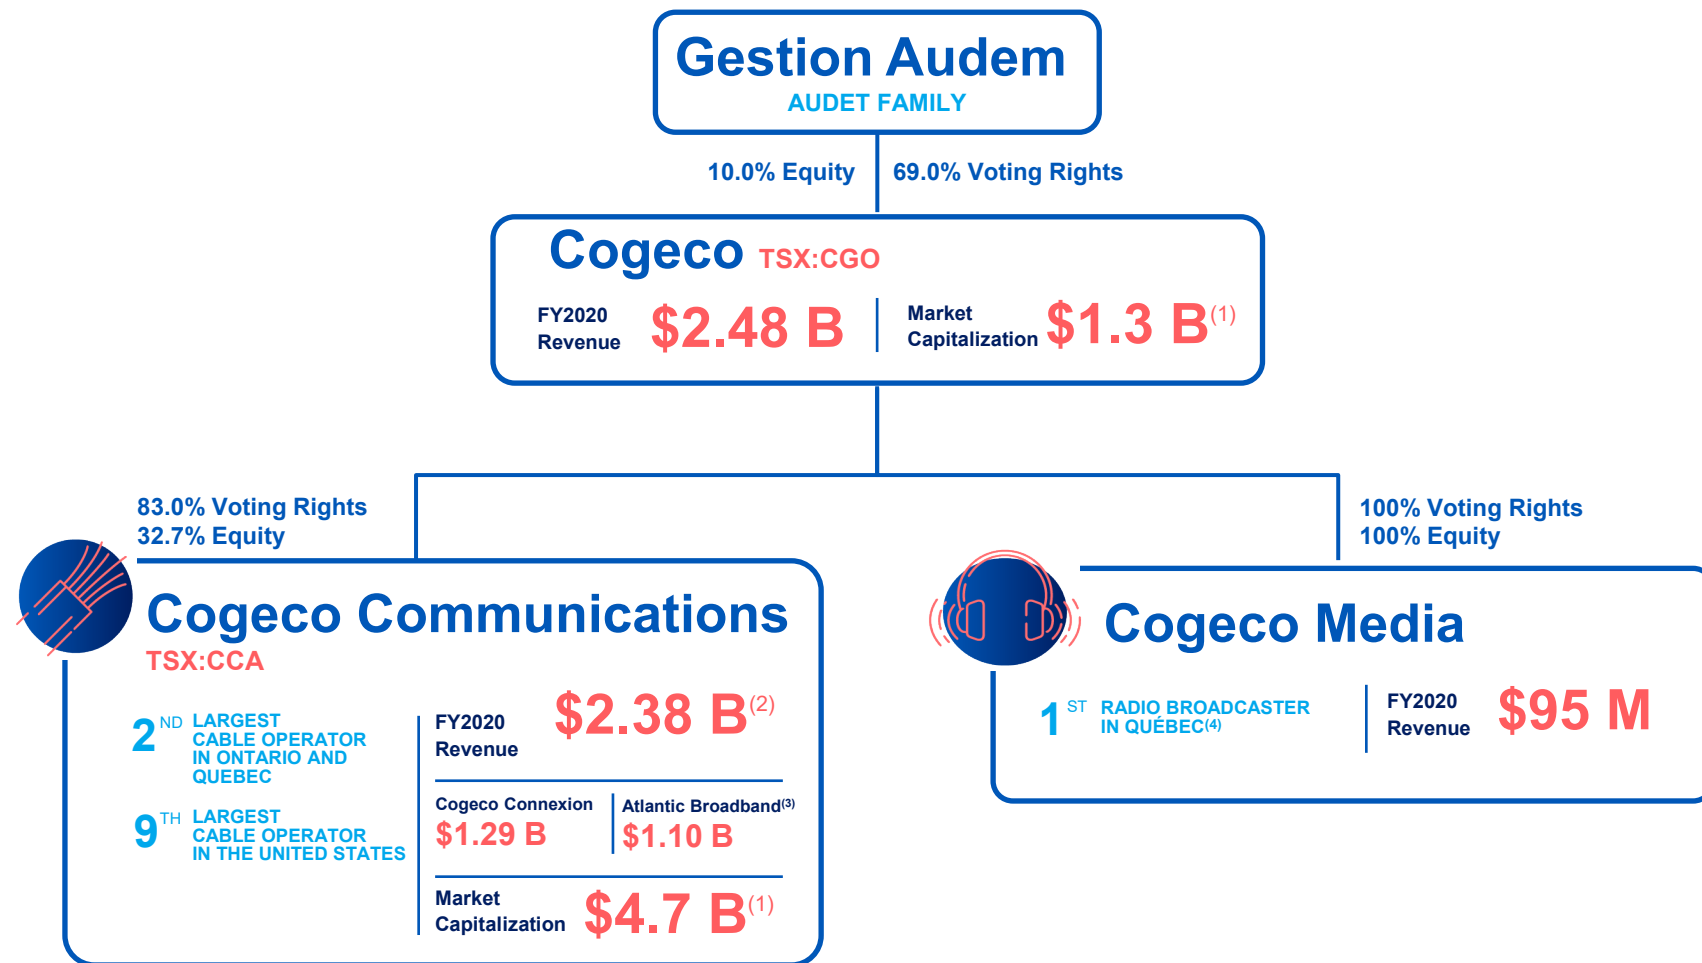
Gestion Audem
AUDET FAMILY

10.0% Equity | 69.0% Voting Rights

Cogeco TSX:CGO
FY2020 Revenue $2.48 B | Market Capitalization $1.3 B$^{(1)}$

83.0% Voting Rights
32.7% Equity

100% Voting Rights
100% Equity

Cogeco Communications
TSX:CCA

2$^{ND}$ LARGEST CABLE OPERATOR IN ONTARIO AND QUEBEC

9$^{TH}$ LARGEST CABLE OPERATOR IN THE UNITED STATES

FY2020 Revenue $2.38 B$^{(2)}$

Cogeco Connexion $1.29 B | Atlantic Broadband$^{(3)}$ $1.10 B

Market Capitalization $4.7 B$^{(1)}$

Cogeco Media

1$^{ST}$ RADIO BROADCASTER IN QUÉBEC$^{(4)}$

FY2020 Revenue $95 M